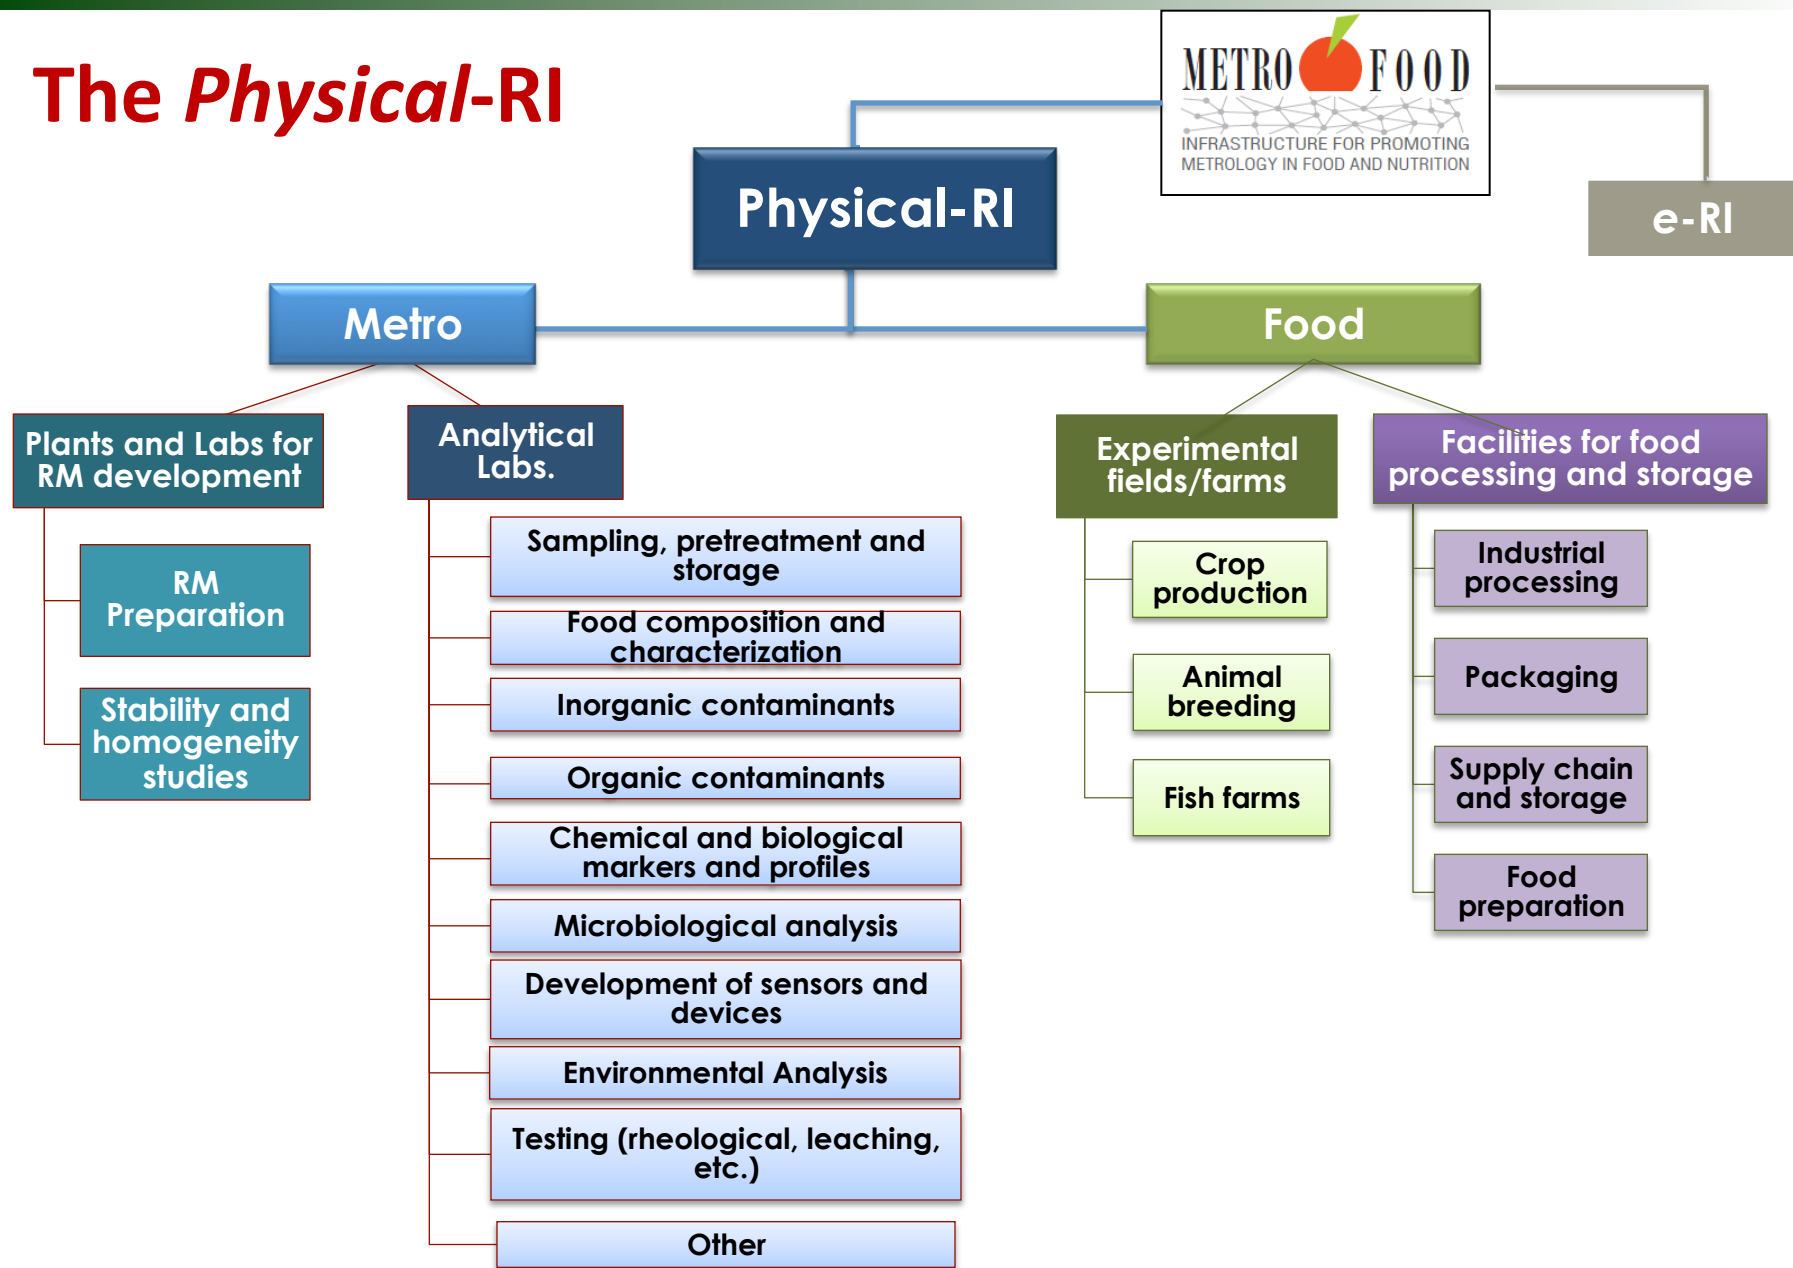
The *Physical*-RI

METRO FOOD
INFRASTRUCTURE FOR PROMOTING METROLOGY IN FOOD AND NUTRITION

Physical-RI

e-RI

Metro

Food

Plants and Labs for RM development

RM Preparation

Stability and homogeneity studies

Analytical Labs.

Sampling, pretreatment and storage

Food composition and characterization

Inorganic contaminants

Organic contaminants

Chemical and biological markers and profiles

Microbiological analysis

Development of sensors and devices

Environmental Analysis

Testing (rheological, leaching, etc.)

Other

Experimental fields/farms

Crop production

Animal breeding

Fish farms

Facilities for food processing and storage

Industrial processing

Packaging

Supply chain and storage

Food preparation